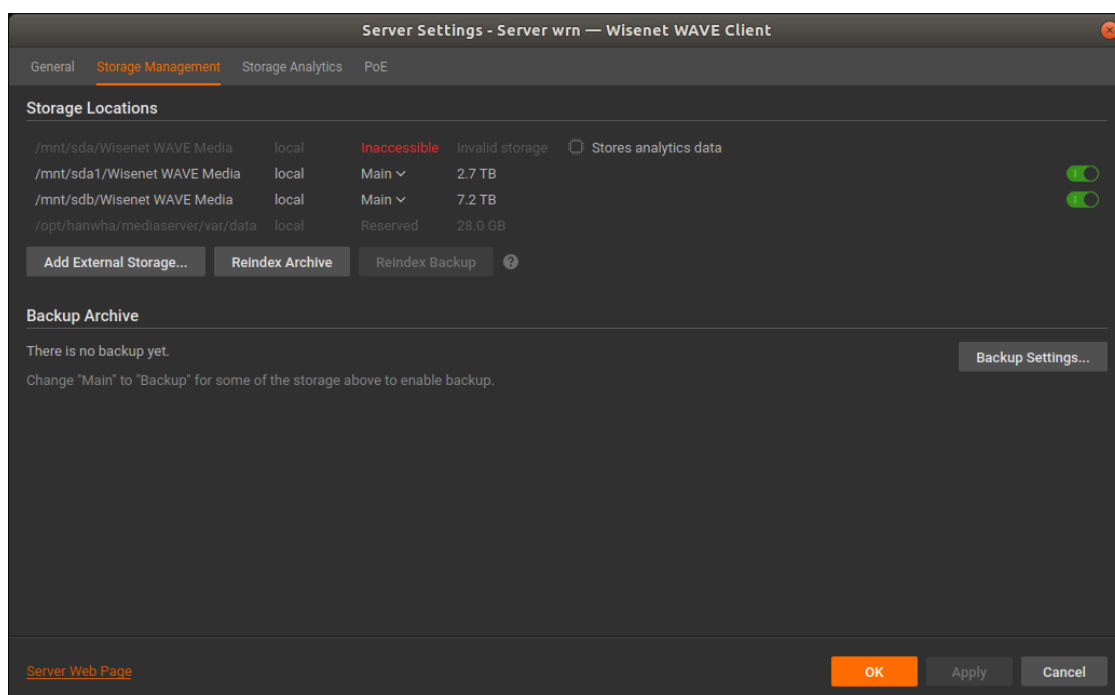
Server Settings - Server wrn — Wisenet WAVE Client

General Storage Management Storage Analytics PoE

Storage Locations

| | | | | |
|---|---|---|---|---|
| /mnt/sda/Wisenet WAVE Media | local | Inaccessible | Invalid storage | Stores analytics data |
| /mnt/sda1/Wisenet WAVE Media | local | Main | 2.7 TB | |
| /mnt/sdb/Wisenet WAVE Media | local | Main | 7.2 TB | |
| /opt/hanwha/mediaserver/var/data | local | Reserved | 28.0 GB | |

Add External Storage... Reindex Archive Reindex Backup

Backup Archive

There is no backup yet.

Backup Settings...

Change "Main" to "Backup" for some of the storage above to enable backup.

Server Web Page

OK Apply Cancel